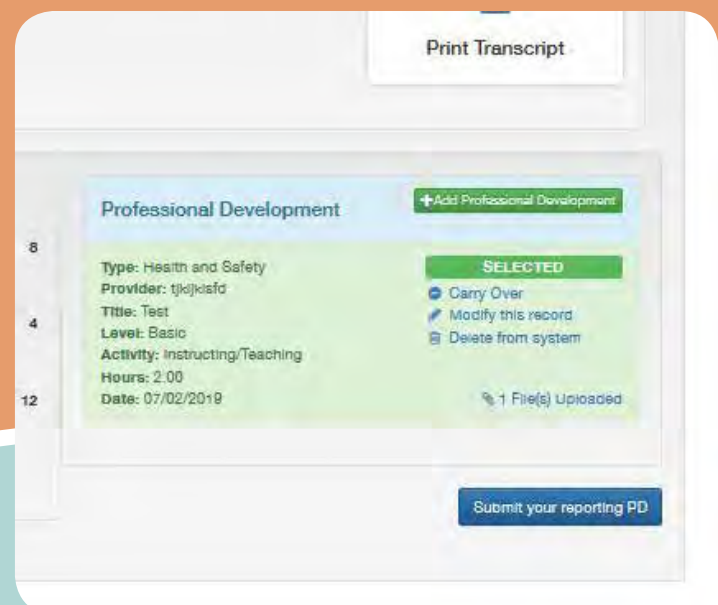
Print Transcript

Professional Development

+Add Professional Development

8

4

12

Type: Health and Safety
Provider: tjkljklsfd
Title: Test
Level: Basic
Activity: Instructing/Teaching
Hours: 2.00
Date: 07/02/2019

SELECTED

Carry Over

Modify this record

Delete from system

1 File(s) Uploaded

Submit your reporting PD